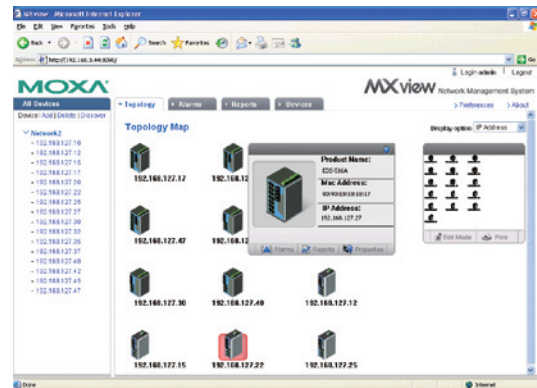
MXview - Microsoft Internet Explorer
File Edit View Favorites Tools Help
Back Search Favorites
Address http://192.168.3.44:8080/
Go
MOXA
MXview Network Management System
Login admin | Logout
> Preferences > About
All Devices
Device: Add | Delete | Discover
Network2
- 192.168.127.10
- 192.168.127.12
- 192.168.127.15
- 192.168.127.17
- 192.168.127.20
- 192.168.127.22
- 192.168.127.25
- 192.168.127.27
- 192.168.127.30
- 192.168.127.32
- 192.168.127.35
- 192.168.127.37
- 192.168.127.40
- 192.168.127.42
- 192.168.127.45
- 192.168.127.47
Topology
Alarms
Reports
Devices
Topology Map
Display option: IP Address
192.168.127.17
192.168.12
192.168.127.47
192.168.12
192.168.127.30
192.168.127.40
192.168.127.12
192.168.127.15
192.168.127.22
192.168.127.25
Product Name:
EDS-516A
Mac Address:
00:90:E8:10:10:17
IP Address:
192.168.127.27
Alarms
Reports
Properties
Edit Mode
Print
Done
Internet